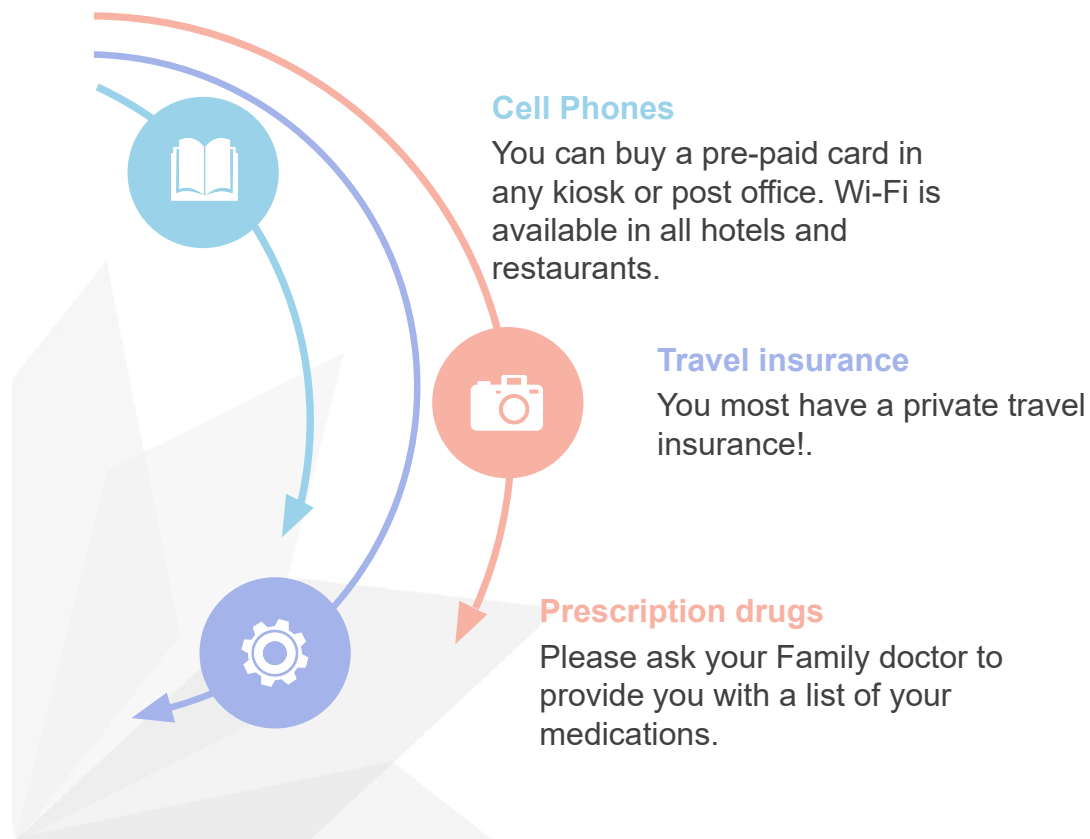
Cell Phones
You can buy a pre-paid card in any kiosk or post office. Wi-Fi is available in all hotels and restaurants.

Travel insurance
You most have a private travel insurance!.

Prescription drugs
Please ask your Family doctor to provide you with a list of your medications.